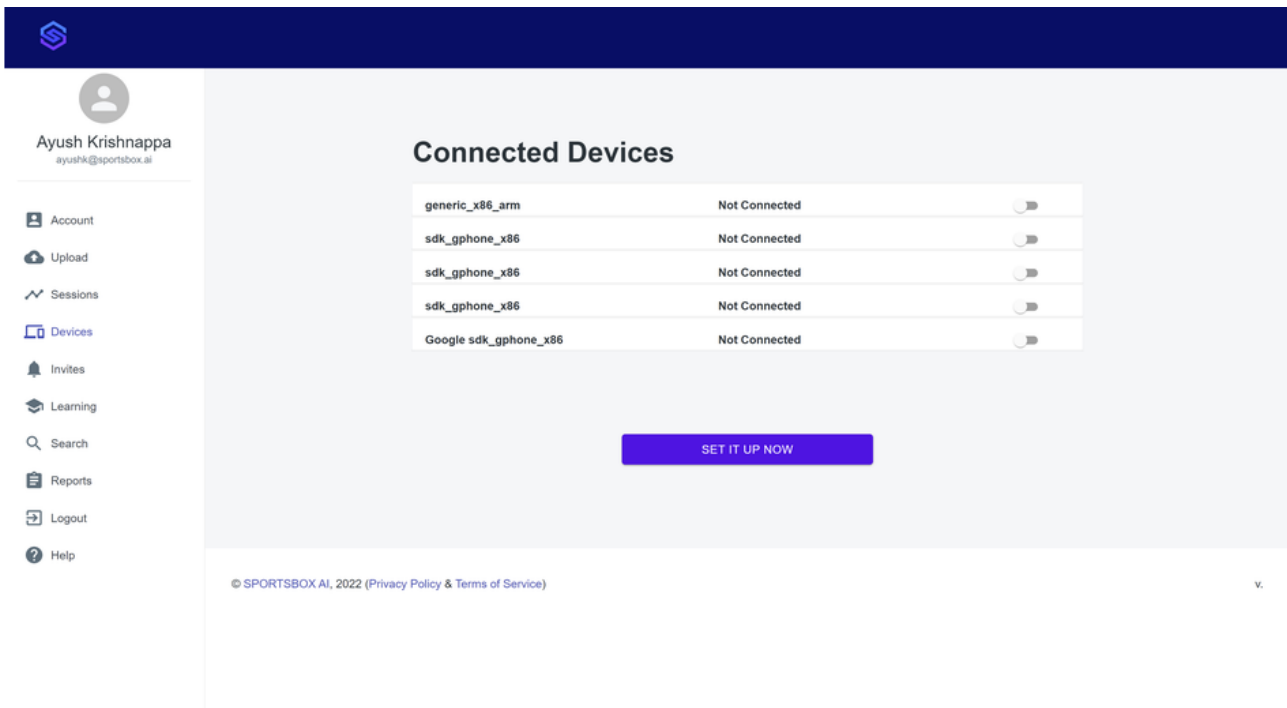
Ayush Krishnappa
ayushk@sportsbox.ai

Account
Upload
Sessions
Devices
Invites
Learning
Search
Reports
Logout
Help

Connected Devices

| | |
|---|---|
| generic_x86_arm | Not Connected |
| sdk_gphone_x86 | Not Connected |
| sdk_gphone_x86 | Not Connected |
| sdk_gphone_x86 | Not Connected |
| Google sdk_gphone_x86 | Not Connected |

SET IT UP NOW

© SPORTSBOX AI, 2022 (Privacy Policy & Terms of Service)

v.